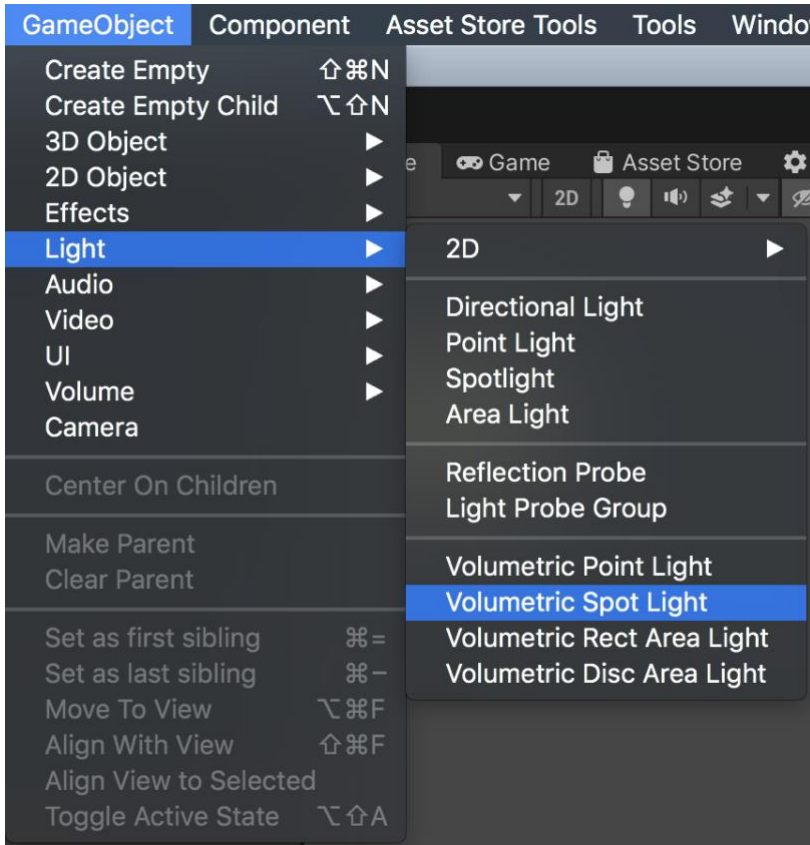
GameObject Component Asset Store Tools Tools Windo

Create Empty ⇧⌘N
Create Empty Child ⌥⇧N
3D Object ▶
2D Object ▶
Effects ▶
Light ▶
Audio ▶
Video ▶
UI ▶
Volume ▶
Camera

Center On Children

Make Parent
Clear Parent

Set as first sibling ⌘=
Set as last sibling ⌘−
Move To View ⌥⌘F
Align With View ⇧⌘F
Align View to Selected
Toggle Active State ⌥⇧A

e Game Asset Store
2D

2D ▶

Directional Light
Point Light
Spotlight
Area Light

Reflection Probe
Light Probe Group

Volumetric Point Light
Volumetric Spot Light
Volumetric Rect Area Light
Volumetric Disc Area Light